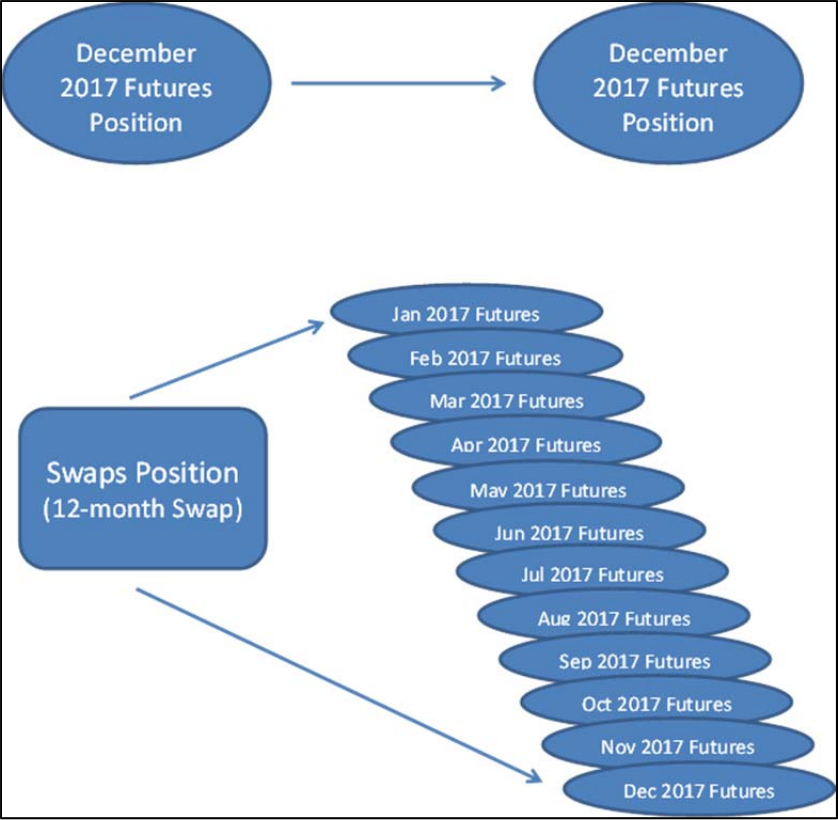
December 2017 Futures Position

December 2017 Futures Position

Swaps Position (12-month Swap)

Jan 2017 Futures
Feb 2017 Futures
Mar 2017 Futures
Apr 2017 Futures
May 2017 Futures
Jun 2017 Futures
Jul 2017 Futures
Aug 2017 Futures
Sep 2017 Futures
Oct 2017 Futures
Nov 2017 Futures
Dec 2017 Futures